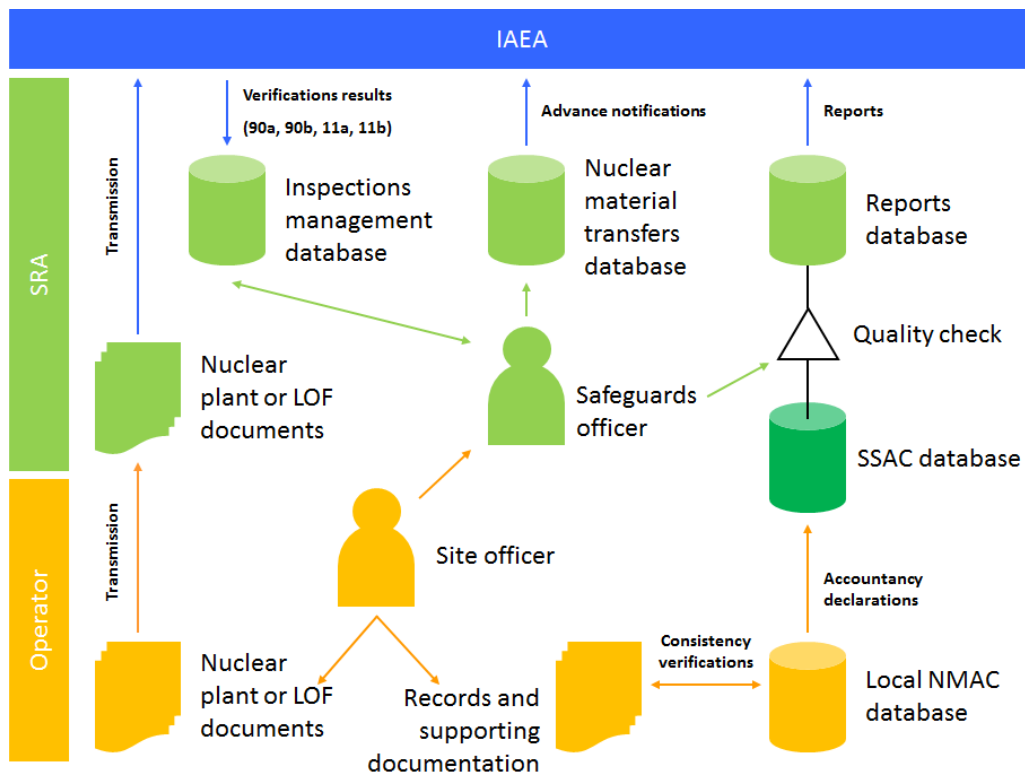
IAEA

SRA

Transmission

Verifications results (90a, 90b, 11a, 11b)

Inspections management database

Advance notifications

Nuclear material transfers database

Reports

Reports database

Quality check

Nuclear plant or LOF documents

Safeguards officer

SSAC database

Operator

Transmission

Site officer

Accountancy declarations

Nuclear plant or LOF documents

Records and supporting documentation

Consistency verifications

Local NMAC database